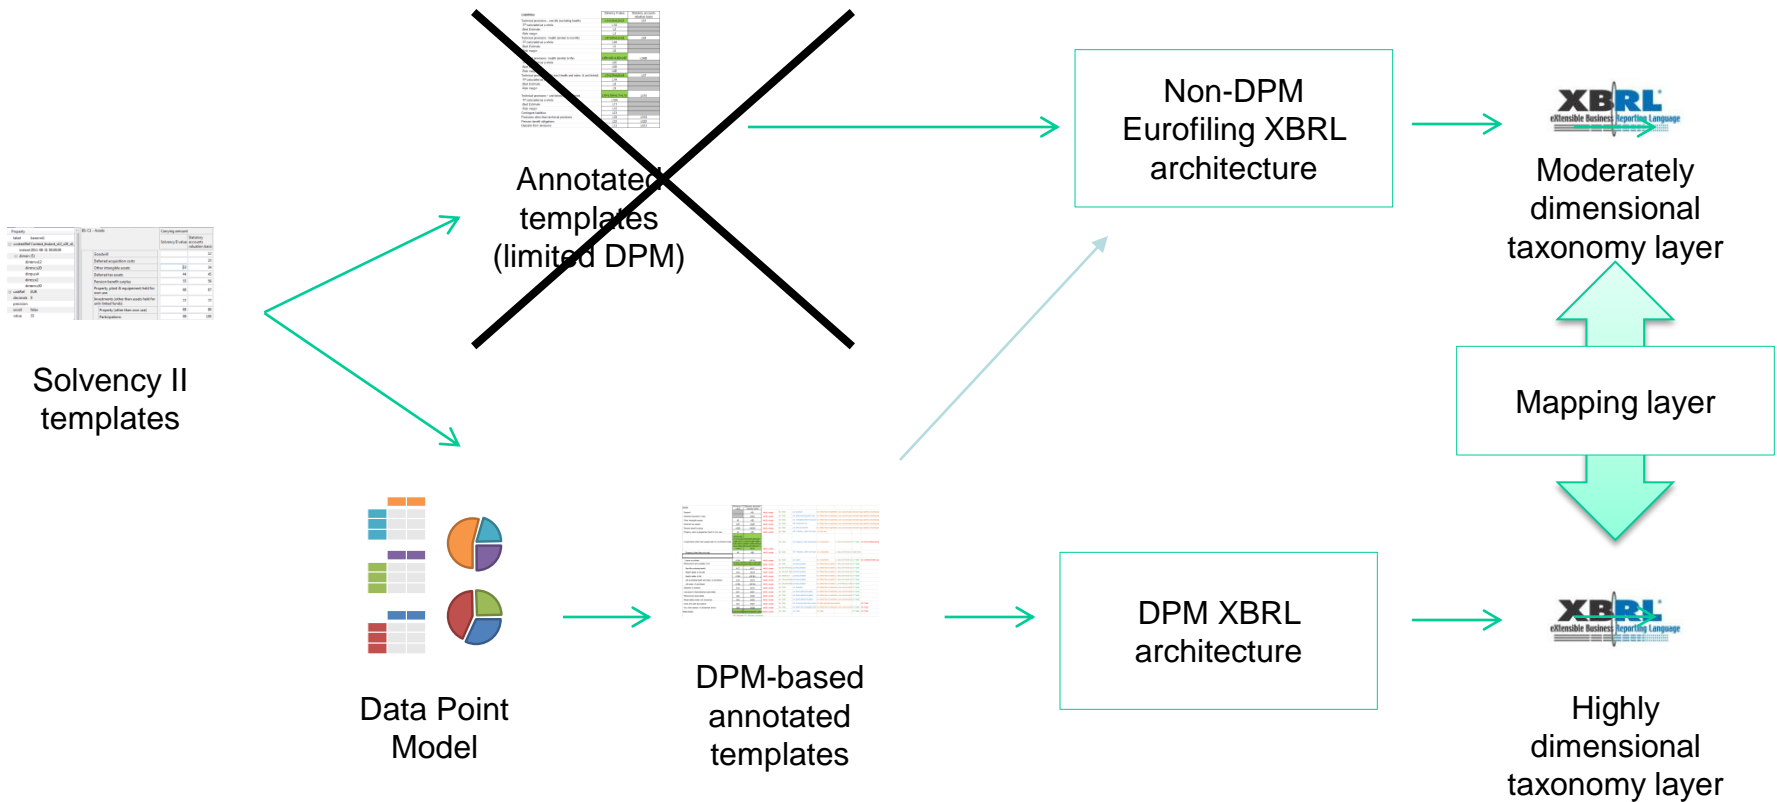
Solvency II templates

Annotated templates (limited DPM)

Non-DPM Eurofiling XBRL architecture

XBRL eXtensible Business Reporting Language

Moderately dimensional taxonomy layer

Mapping layer

Data Point Model

DPM-based annotated templates

DPM XBRL architecture

XBRL eXtensible Business Reporting Language

Highly dimensional taxonomy layer